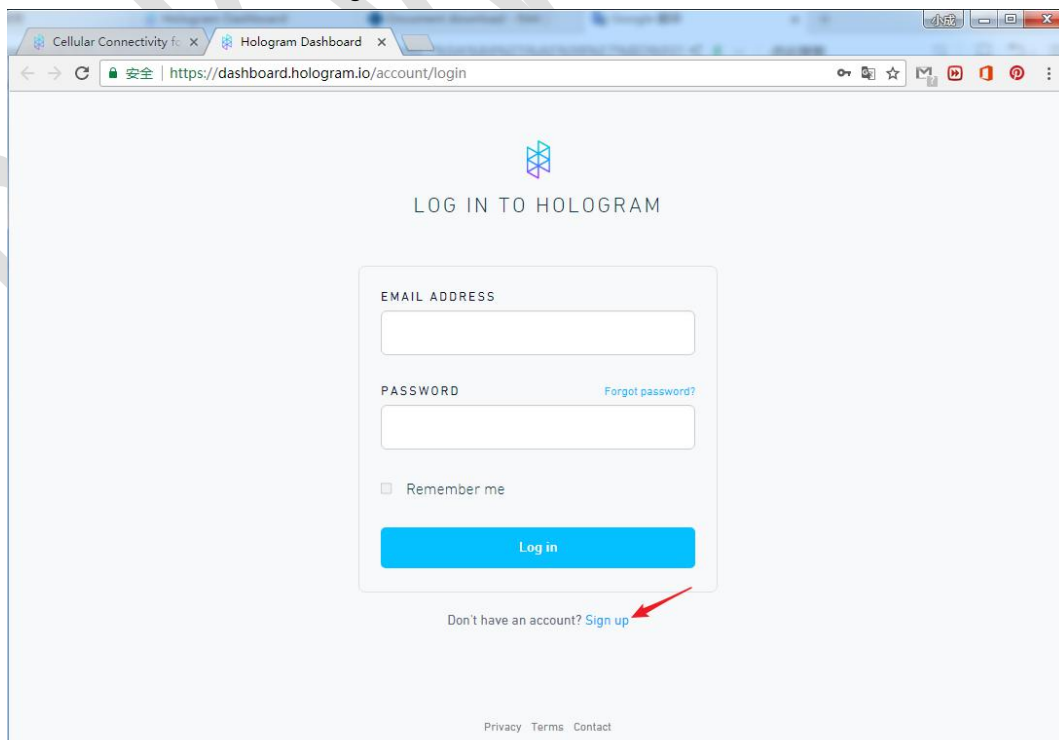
小成

Cellular Connectivity fc ×

Hologram Dashboard ×

安全 | https://dashboard.hologram.io/account/login

LOG IN TO HOLOGRAM

EMAIL ADDRESS

PASSWORD

Forgot password?

Remember me

Log in

Don't have an account? Sign up

Privacy Terms Contact